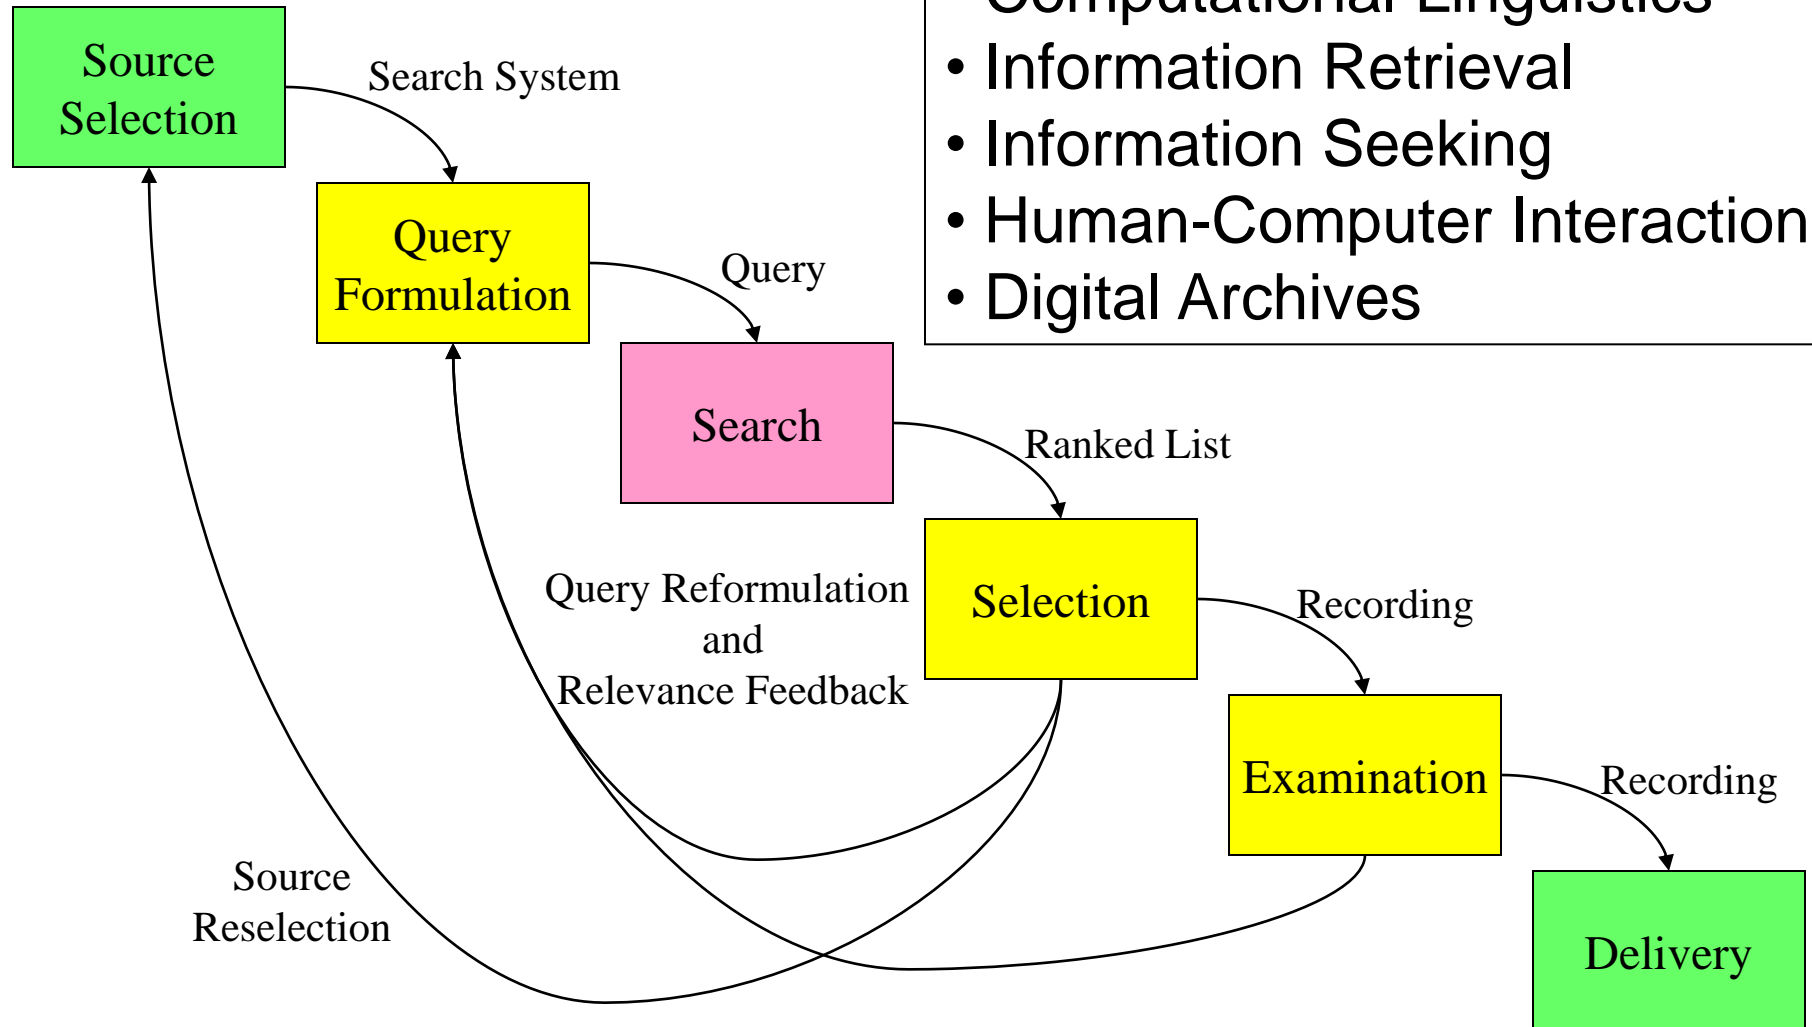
• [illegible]
• Information Retrieval
• Information Seeking
• Human-Computer Interaction
• Digital Archives

Source Selection

Search System

Query Formulation

Query

Search

Ranked List

Selection

Recording

Examination

Recording

Delivery

Query Reformulation and Relevance Feedback

Source Reselection